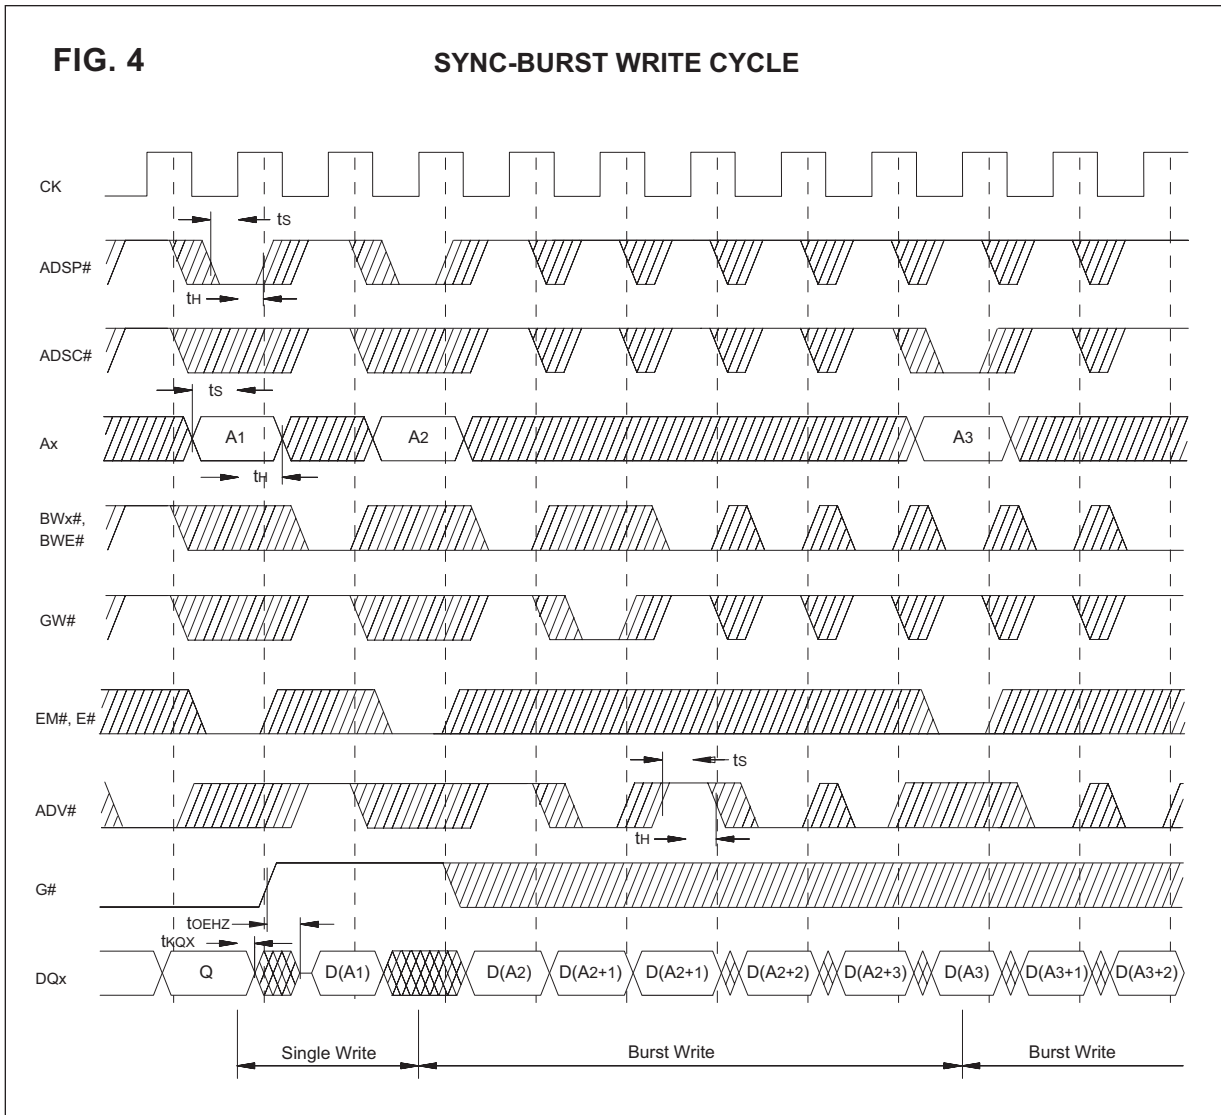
FIG. 4

SYNC-BURST WRITE CYCLE

CK

ADSP#

ts

tH

ADSC#

ts

Ax

A1

A2

A3

tH

BWx#, BWE#

GW#

EM#, E#

ADV#

ts

tH

G#

tOEHZ

tKQX

DQx

Q

D(A1)

D(A2)

D(A2+1)

D(A2+1)

D(A2+2)

D(A2+3)

D(A3)

D(A3+1)

D(A3+2)

Single Write

Burst Write

Burst Write